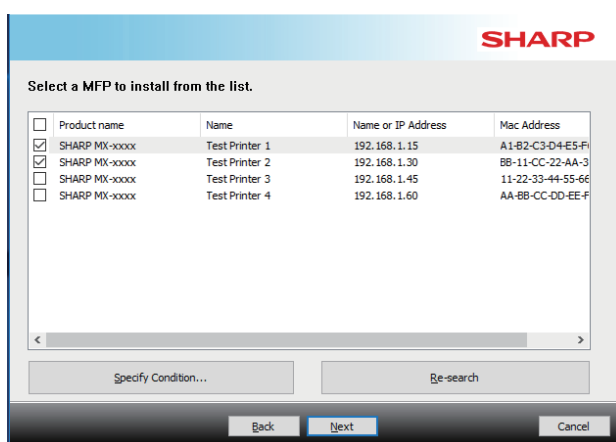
SHARP

Select a MFP to install from the list.

| | Product name | Name | Name or IP Address | Mac Address |
|---|---|---|---|---|
| ☑ | SHARP MX-xxxx | Test Printer 1 | 192.168.1.15 | A1-B2-C3-D4-E5-F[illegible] |
| ☑ | SHARP MX-xxxx | Test Printer 2 | 192.168.1.30 | BB-11-CC-22-AA-3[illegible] |
| ☐ | SHARP MX-xxxx | Test Printer 3 | 192.168.1.45 | 11-22-33-44-55-6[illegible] |
| ☐ | SHARP MX-xxxx | Test Printer 4 | 192.168.1.60 | AA-BB-CC-DD-EE-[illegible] |

Specify Condition...

Re-search

Back

Next

Cancel